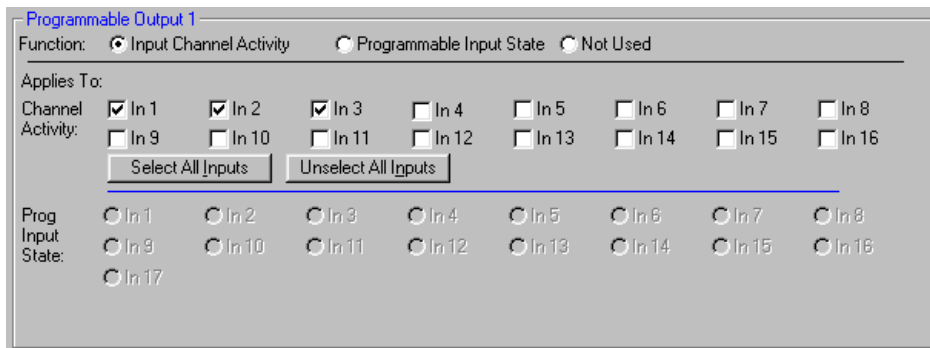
Programmable Output 1

Function: Input Channel Activity Programmable Input State Not Used

Applies To:

Channel Activity:

| | | | | | | | |
|---|---|---|---|---|---|---|---|
| In 1 | In 2 | In 3 | In 4 | In 5 | In 6 | In 7 | In 8 |
| In 9 | In 10 | In 11 | In 12 | In 13 | In 14 | In 15 | In 16 |

Select All Inputs Unselect All Inputs

Prog Input State:

| | | | | | | | |
|---|---|---|---|---|---|---|---|
| In 1 | In 2 | In 3 | In 4 | In 5 | In 6 | In 7 | In 8 |
| In 9 | In 10 | In 11 | In 12 | In 13 | In 14 | In 15 | In 16 |
| In 17 | | | | | | | |